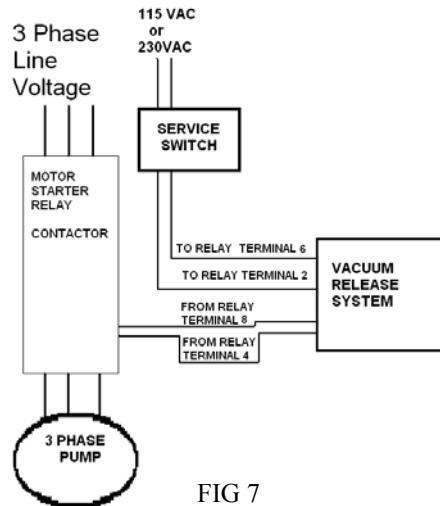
3 Phase Line Voltage

115 VAC or 230VAC

SERVICE SWITCH

MOTOR STARTER RELAY

CONTACTOR

TO RELAY TERMINAL 6

TO RELAY TERMINAL 2

VACUUM RELEASE SYSTEM

FROM RELAY TERMINAL 8

FROM RELAY TERMINAL 4

3 PHASE PUMP

FIG 7